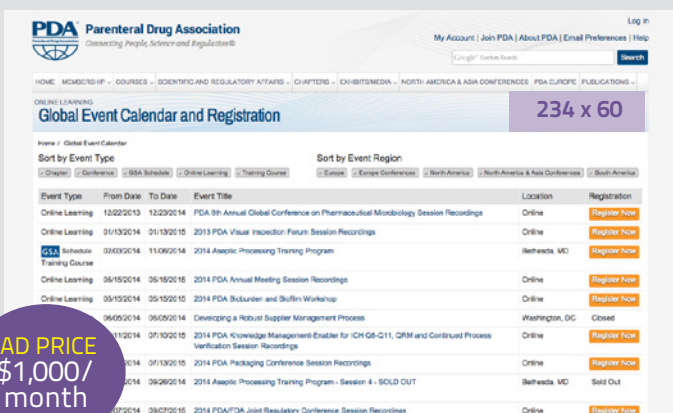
PDA Parenteral Drug Association
Connecting People, Science and Regulation®

Log in
My Account | Join PDA | About PDA | Email Preferences | Help
Google Custom Search
Search

HOME MEMBERSHIP COURSES SCIENTIFIC AND REGULATORY AFFAIRS CHAPTERS EXHIBITS/MEDIA NORTH AMERICA & ASIA CONFERENCES PDA EUROPE PUBLICATIONS

ONLINE LEARNING
Global Event Calendar and Registration

234 x 60

Home / Global Event Calendar

Sort by Event Type
Chapter Conference GSA Schedule Online Learning Training Course

Sort by Event Region
Europe Europe Conferences North America North America & Asia Conferences South America

| Event Type | From Date | To Date | Event Title | Location | Registration |
|---|---|---|---|---|---|
| Online Learning | 12/22/2013 | 12/23/2014 | PDA 8th Annual Global Conference on Pharmaceutical Microbiology Session Recordings | Online | Register Now |
| Online Learning | 01/13/2014 | 01/13/2015 | 2013 PDA Visual Inspection Forum Session Recordings | Online | Register Now |
| GSA Schedule Training Course | 02/03/2014 | 11/06/2014 | 2014 Aseptic Processing Training Program | Bethesda, MD | Register Now |
| Online Learning | 05/15/2014 | 05/15/2015 | 2014 PDA Annual Meeting Session Recordings | Online | Register Now |
| Online Learning | 05/15/2014 | 05/15/2015 | 2014 PDA Bioburden and Biofilm Workshop | Online | Register Now |
| | 06/05/2014 | 06/05/2014 | Developing a Robust Supplier Management Process | Washington, DC | Closed |
| | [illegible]11/2014 | 07/10/2015 | 2014 PDA Knowledge Management-Enabler for ICH Q8-Q11, QRM and Continued Process Verification Session Recordings | Online | Register Now |
| | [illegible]2014 | 07/13/2015 | 2014 PDA Packaging Conference Session Recordings | Online | Register Now |
| | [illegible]2014 | 09/26/2014 | 2014 Aseptic Processing Training Program - Session 4 - SOLD OUT | Bethesda, MD | Sold Out |
| | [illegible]07/2014 | 09/07/2015 | 2014 PDA/FDA Joint Regulatory Conference Session Recordings | Online | Register Now |

AD PRICE
$1,000/
month